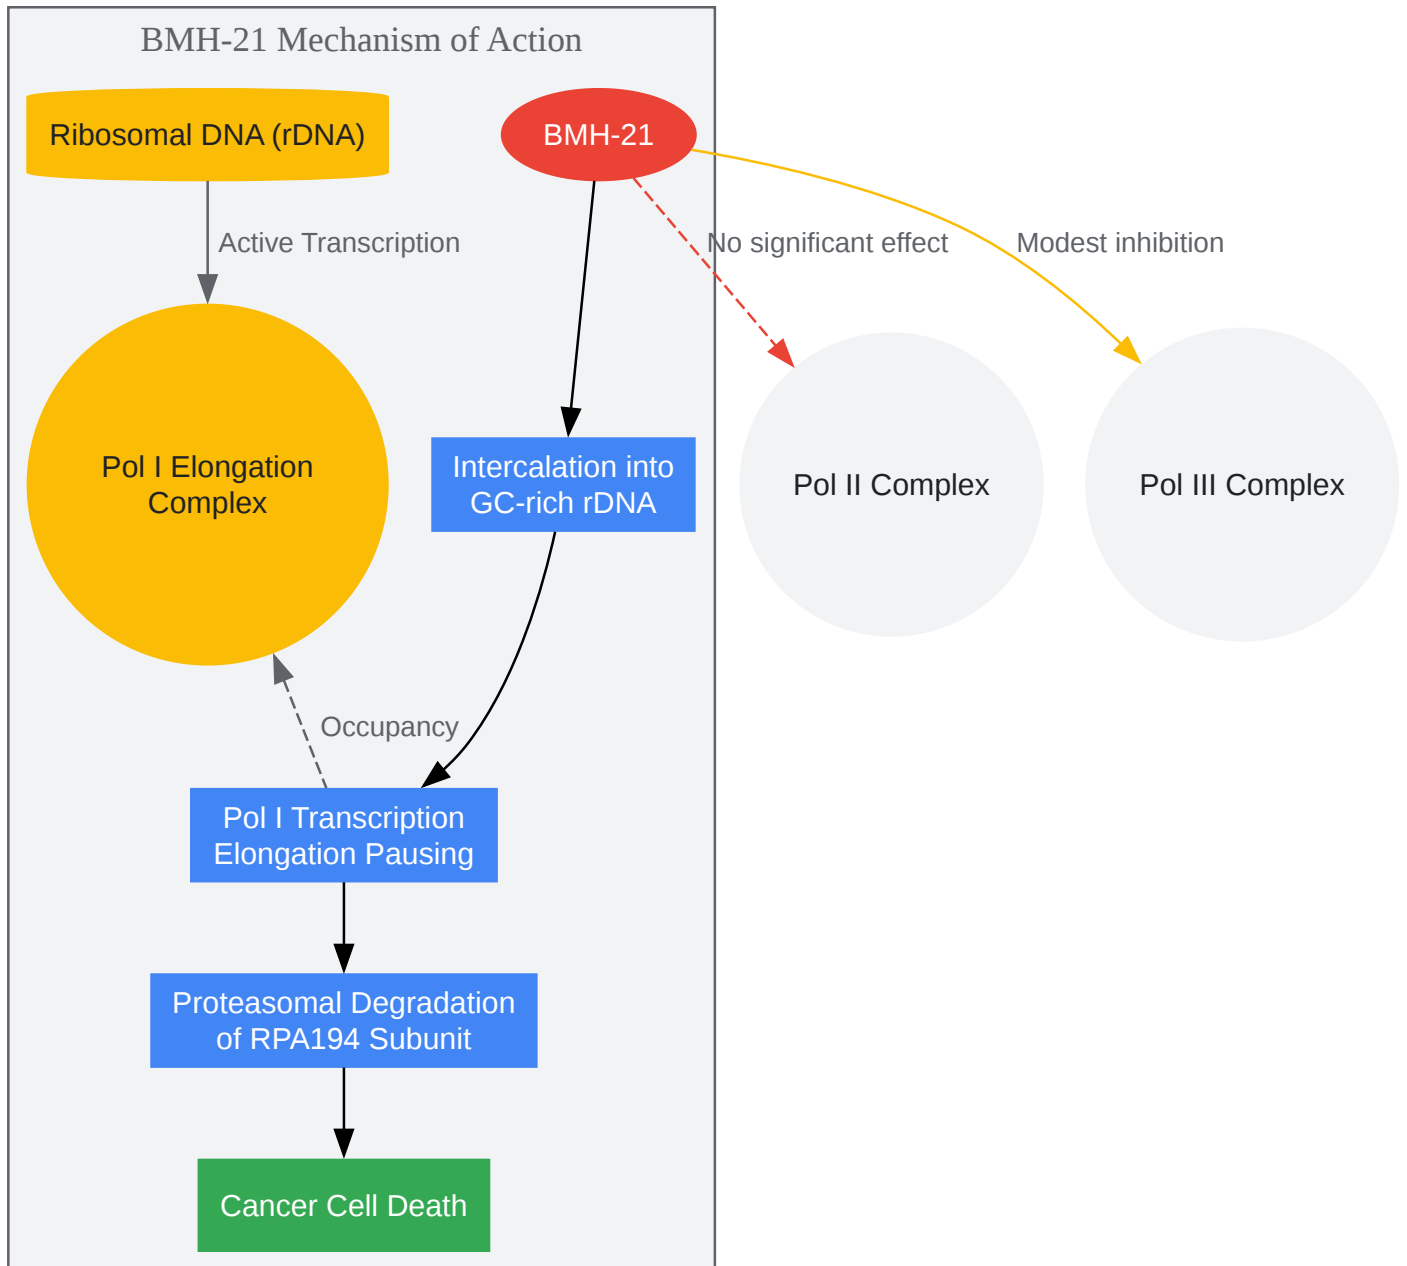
BMH-21 Mechanism of Action

Ribosomal DNA (rDNA)

BMH-21

Active Transcription

No significant effect

Modest inhibition

Pol I Elongation Complex

Intercalation into GC-rich rDNA

Pol II Complex

Pol III Complex

Occupancy

Pol I Transcription Elongation Pausing

Proteasomal Degradation of RPA194 Subunit

Cancer Cell Death